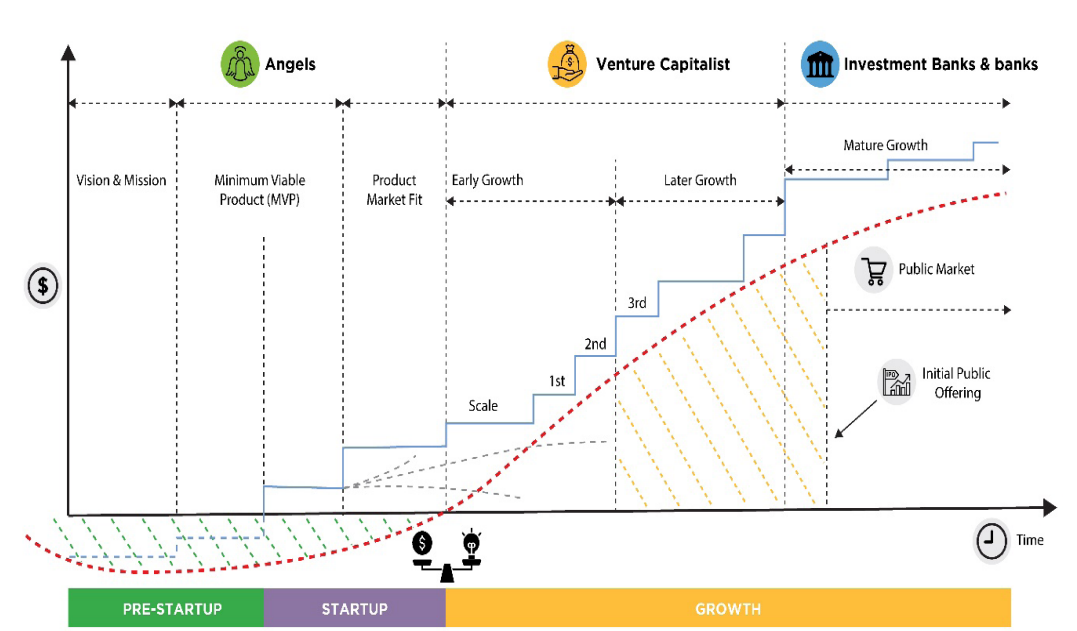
Angels

Venture Capitalist

Investment Banks & banks

Vision & Mission

Minimum Viable Product (MVP)

Product Market Fit

Early Growth

Later Growth

Mature Growth

$

Public Market

3rd

2nd

1st

Scale

Initial Public Offering

Time

PRE-STARTUP

STARTUP

GROWTH